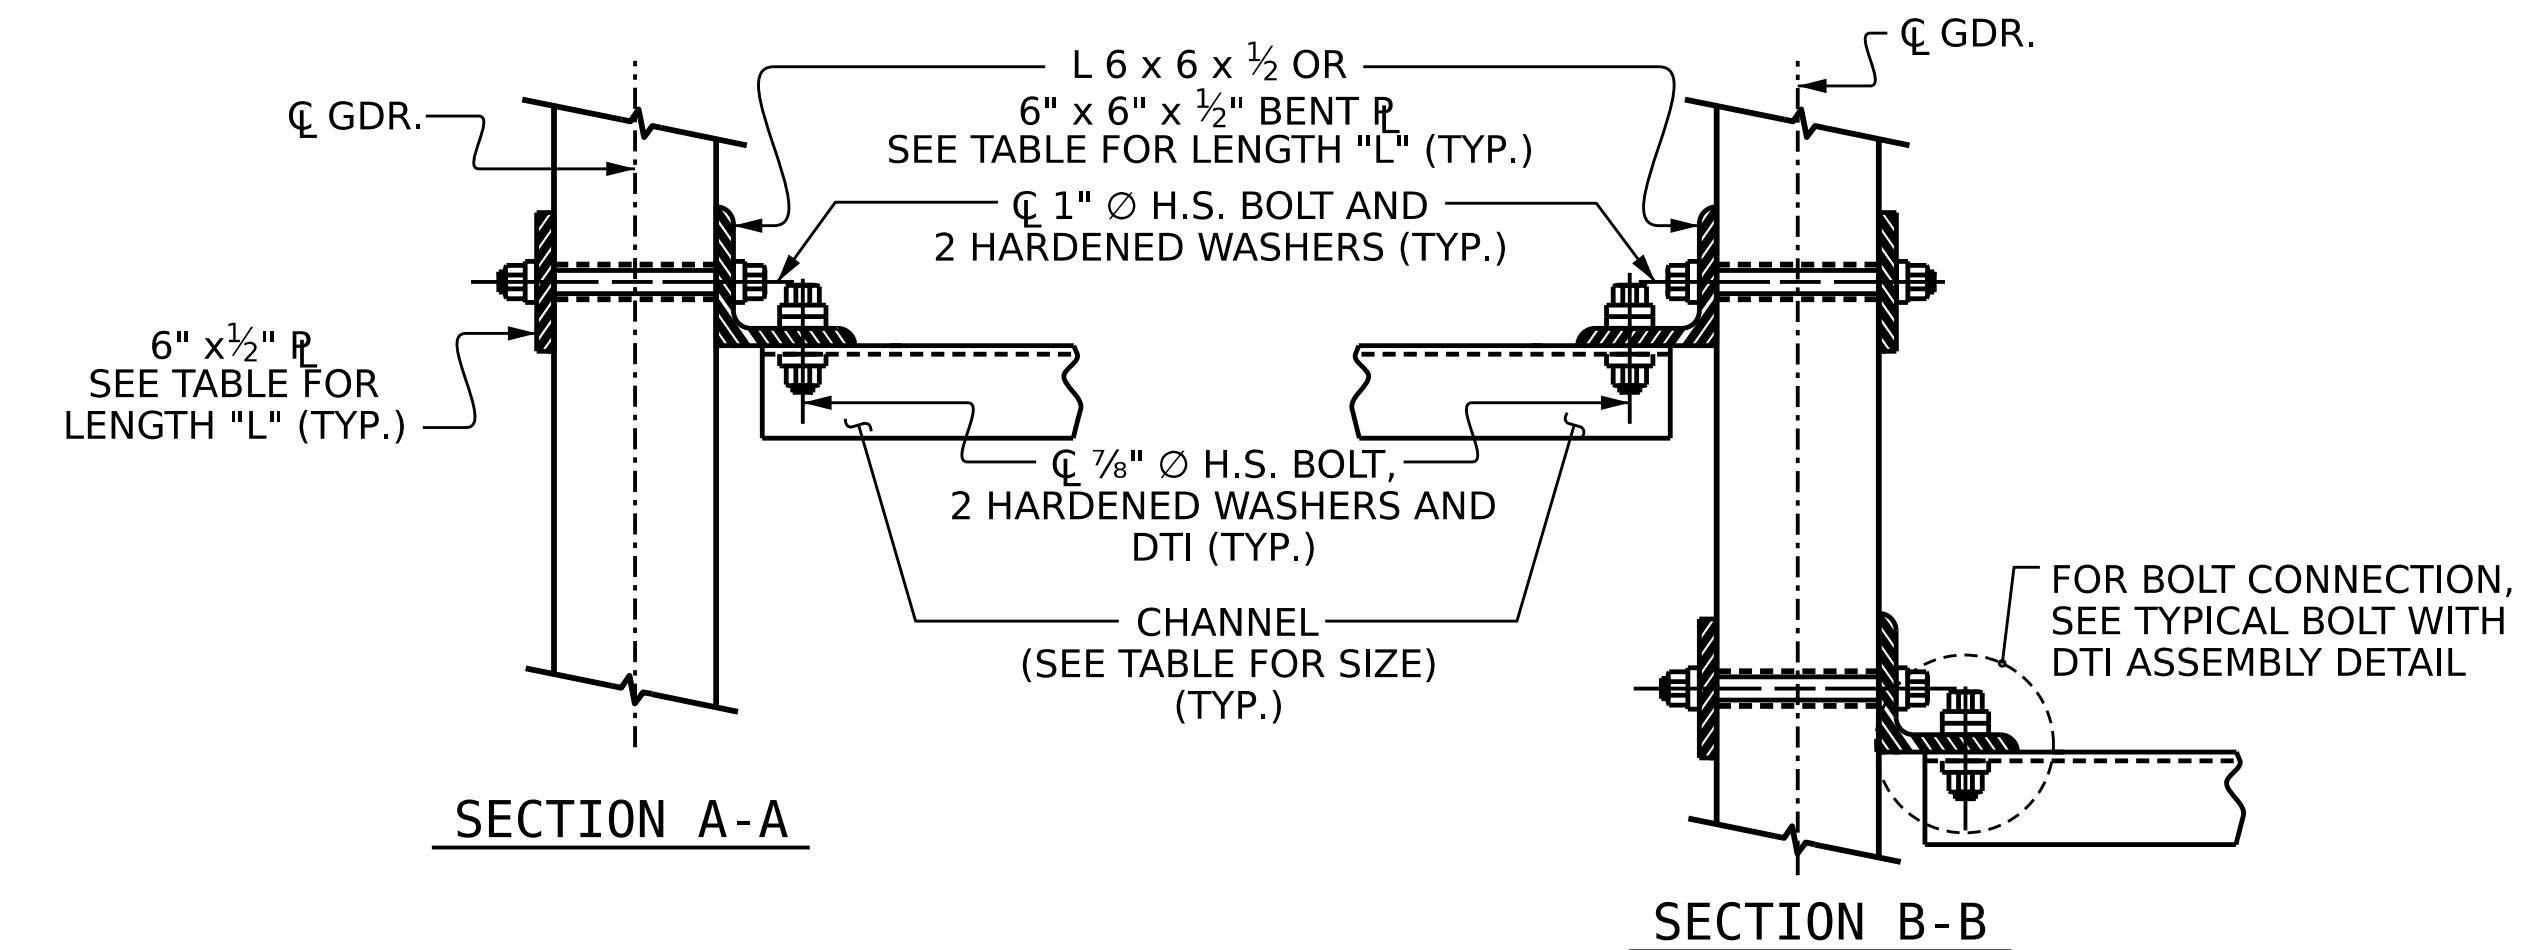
L 6 x 6 x ½ OR
6" x 6" x ½" BENT PL
SEE TABLE FOR LENGTH "L" (TYP.)

CL GDR.

CL GDR.

CL 1" ∅ H.S. BOLT AND
2 HARDENED WASHERS (TYP.)

6" x½" PL
SEE TABLE FOR
LENGTH "L" (TYP.)

CL ⅞" ∅ H.S. BOLT,
2 HARDENED WASHERS AND
DTI (TYP.)

CHANNEL
(SEE TABLE FOR SIZE)
(TYP.)

FOR BOLT CONNECTION,
SEE TYPICAL BOLT WITH
DTI ASSEMBLY DETAIL

SECTION A-A

SECTION B-B